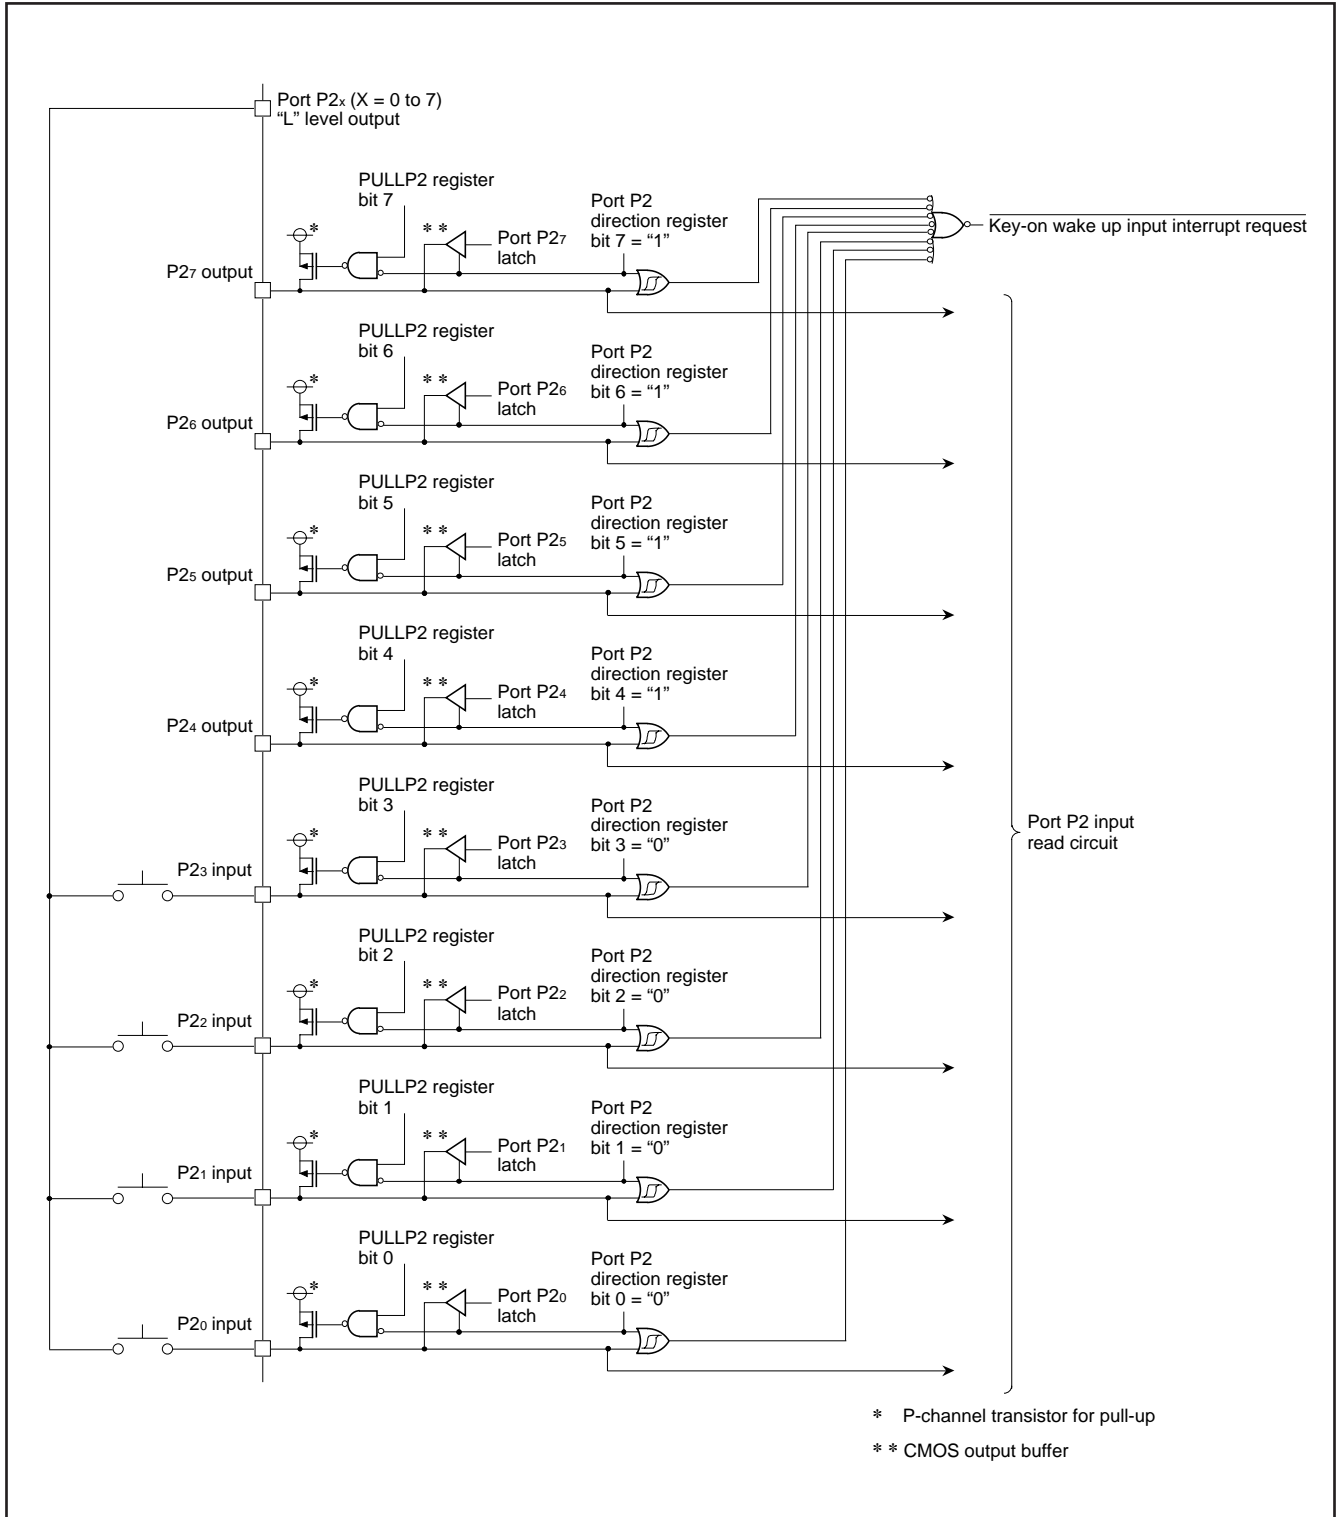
Port P2$_X$ (X = 0 to 7) "L" level output

$\overline{\text{Key-on wake up input interrupt request}}$

PULLP2 register bit 7
\* \* Port P2$_7$ latch
Port P2 direction register bit 7 = "1"
\*
P2$_7$ output

PULLP2 register bit 6
\* \* Port P2$_6$ latch
Port P2 direction register bit 6 = "1"
\*
P2$_6$ output

PULLP2 register bit 5
\* \* Port P2$_5$ latch
Port P2 direction register bit 5 = "1"
\*
P2$_5$ output

PULLP2 register bit 4
\* \* Port P2$_4$ latch
Port P2 direction register bit 4 = "1"
\*
P2$_4$ output

PULLP2 register bit 3
\* \* Port P2$_3$ latch
Port P2 direction register bit 3 = "0"
\*
P2$_3$ input

Port P2 input read circuit

PULLP2 register bit 2
\* \* Port P2$_2$ latch
Port P2 direction register bit 2 = "0"
\*
P2$_2$ input

PULLP2 register bit 1
\* \* Port P2$_1$ latch
Port P2 direction register bit 1 = "0"
\*
P2$_1$ input

PULLP2 register bit 0
\* \* Port P2$_0$ latch
Port P2 direction register bit 0 = "0"
\*
P2$_0$ input

\* P-channel transistor for pull-up

\* \* CMOS output buffer